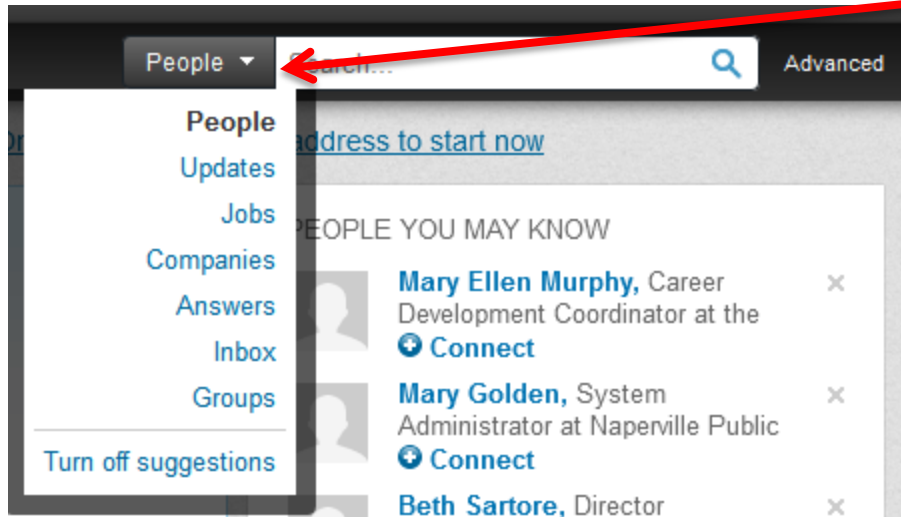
People

Search...

Advanced

People
Updates
Jobs
Companies
Answers
Inbox
Groups
Turn off suggestions

address to start now

PEOPLE YOU MAY KNOW

Mary Ellen Murphy, Career Development Coordinator at the
Connect
×

Mary Golden, System Administrator at Naperville Public
Connect
×

Beth Sartore, Director
×